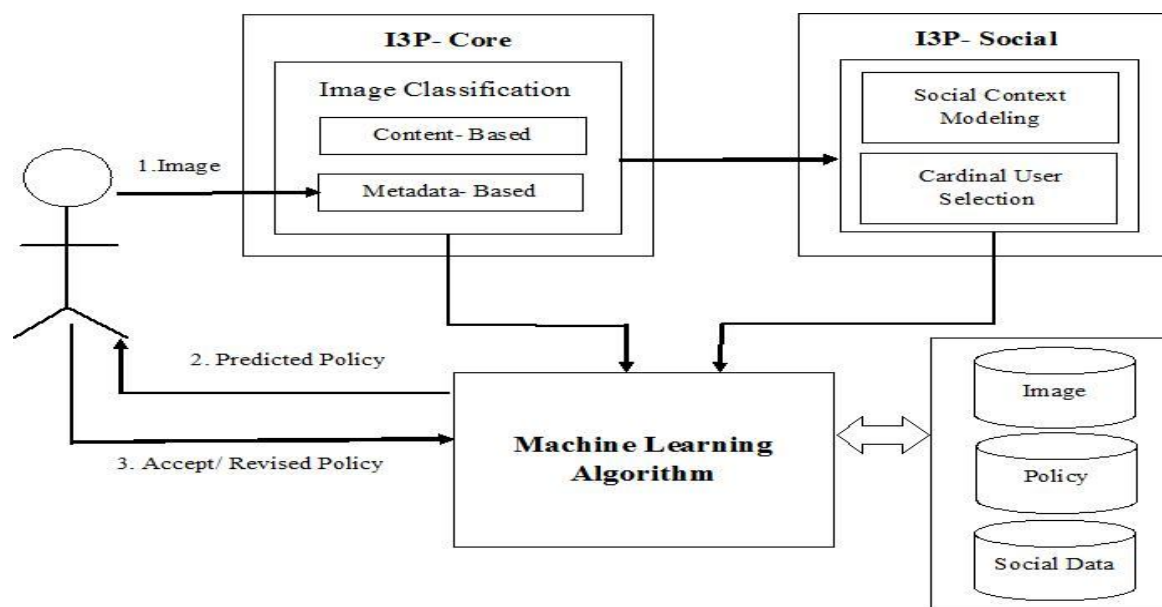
I3P- Core

Image Classification

Content- Based

Metadata- Based

I3P- Social

Social Context Modeling

Cardinal User Selection

1.Image

2. Predicted Policy

3. Accept/ Revised Policy

Machine Learning Algorithm

Image

Policy

Social Data